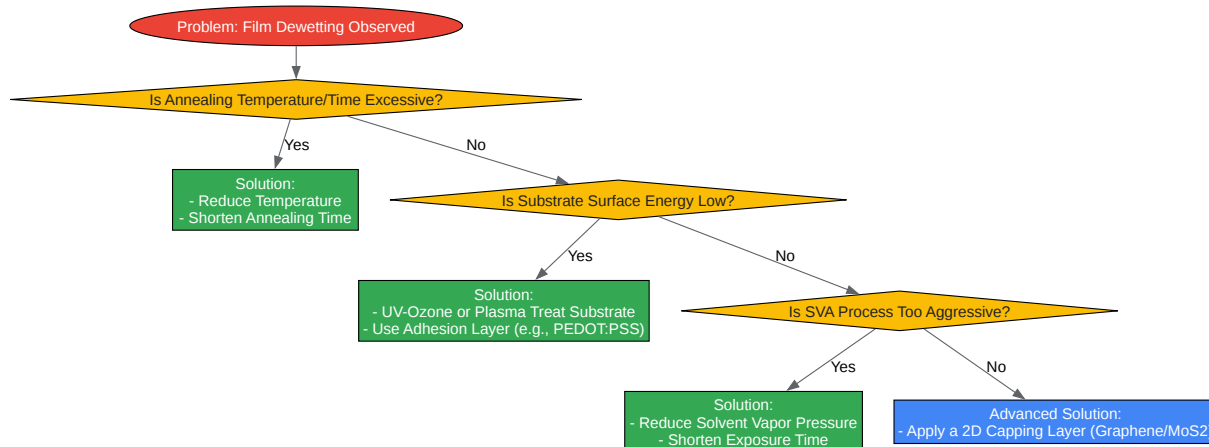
Problem: Film Dewetting Observed

Is Annealing Temperature/Time Excessive?

Yes

Solution:
- Reduce Temperature
- Shorten Annealing Time

No

Is Substrate Surface Energy Low?

Yes

Solution:
- UV-Ozone or Plasma Treat Substrate
- Use Adhesion Layer (e.g., PEDOT:PSS)

No

Is SVA Process Too Aggressive?

Yes

Solution:
- Reduce Solvent Vapor Pressure
- Shorten Exposure Time

No

Advanced Solution:
- Apply a 2D Capping Layer (Graphene/MoS2